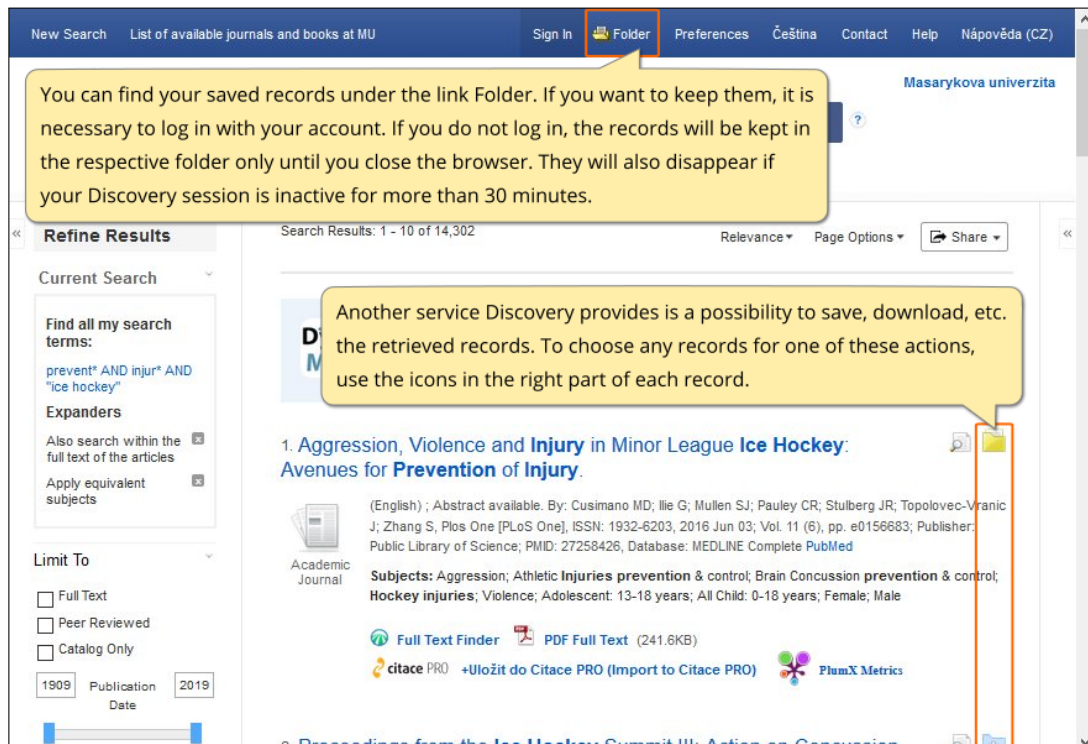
New Search List of available journals and books at MU Sign In Folder Preferences Čeština Contact Help Nápověda (CZ)

Masarykova univerzita

You can find your saved records under the link Folder. If you want to keep them, it is necessary to log in with your account. If you do not log in, the records will be kept in the respective folder only until you close the browser. They will also disappear if your Discovery session is inactive for more than 30 minutes.

Refine Results

Current Search

Find all my search terms:

prevent* AND injur* AND "ice hockey"

Expanders

Also search within the full text of the articles

Apply equivalent subjects

Limit To

Full Text

Peer Reviewed

Catalog Only

1909 Publication Date 2019

Search Results: 1 - 10 of 14,302

Relevance Page Options Share

Another service Discovery provides is a possibility to save, download, etc. the retrieved records. To choose any records for one of these actions, use the icons in the right part of each record.

1. Aggression, Violence and Injury in Minor League Ice Hockey: Avenues for Prevention of Injury.

Academic Journal

(English) ; Abstract available. By: Cusimano MD; Ilie G; Mullen SJ; Pauley CR; Stulberg JR; Topolovec-Vranic J; Zhang S, Plos One [PLoS One], ISSN: 1932-6203, 2016 Jun 03; Vol. 11 (6), pp. e0156683; Publisher: Public Library of Science; PMID: 27258426, Database: MEDLINE Complete PubMed

Subjects: Aggression; Athletic Injuries prevention & control; Brain Concussion prevention & control; Hockey injuries; Violence; Adolescent: 13-18 years; All Child: 0-18 years; Female; Male

Full Text Finder PDF Full Text (241.6KB)

citace PRO +Uložit do Citace PRO (Import to Citace PRO) PlumX Metrics

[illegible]